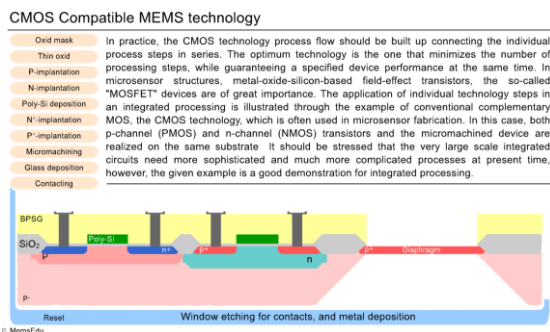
CMOS Compatible MEMS technology

Oxid mask
Thin oxid
P-implantation
N-implantation
Poly-Si deposition
N⁺-implantation
P⁺-implantation
Micromachining
Glass deposition
Contacting

In practice, the CMOS technology process flow should be built up connecting the individual process steps in series. The optimum technology is the one that minimizes the number of processing steps, while guaranteeing a specified device performance at the same time. In microsensor structures, metal-oxide-silicon-based field-effect transistors, the so-called "MOSFET" devices are of great importance. The application of individual technology steps in an integrated processing is illustrated through the example of conventional complementary MOS, the CMOS technology, which is often used in microsensor fabrication. In this case, both p-channel (PMOS) and n-channel (NMOS) transistors and the micromachined device are realized on the same substrate It should be stressed that the very large scale integrated circuits need more sophisticated and much more complicated processes at present time, however, the given example is a good demonstration for integrated processing.

BPSG
Poly-Si
SiO$_2$
p
n+
p+
n
p+
Diaphragm
p-

Reset
Window etching for contacts, and metal deposition
© MemsEdu